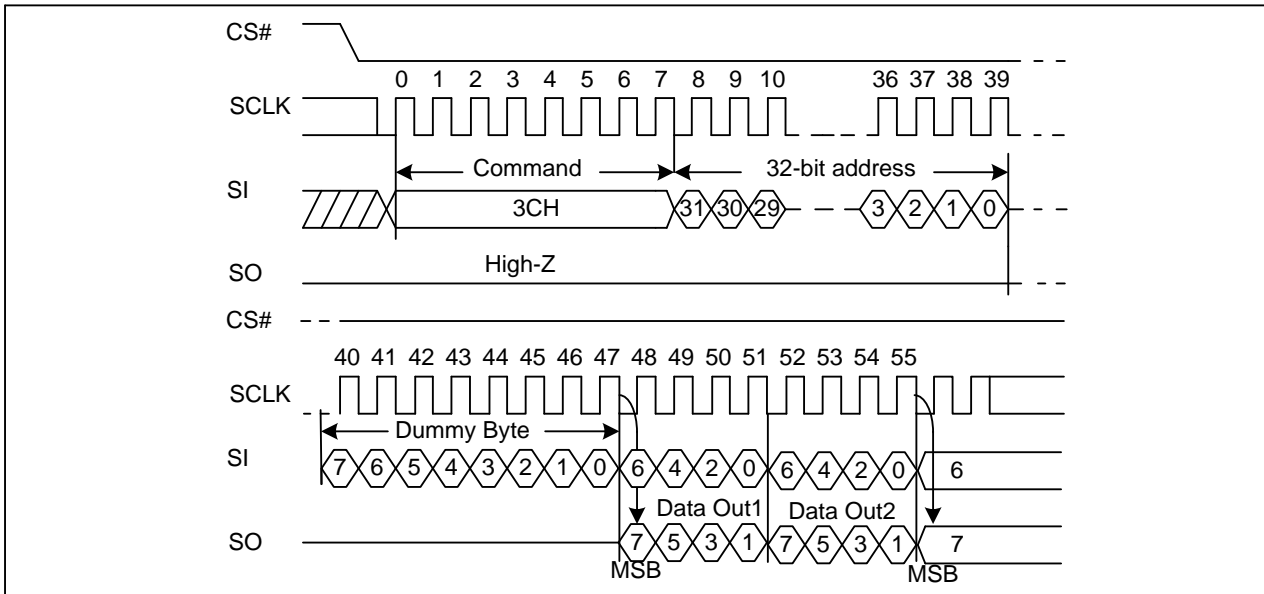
CS#

0 1 2 3 4 5 6 7 8 9 10 36 37 38 39

SCLK

Command

32-bit address

SI

3CH

31 30 29

3 2 1 0

SO

High-Z

CS#

40 41 42 43 44 45 46 47 48 49 50 51 52 53 54 55

SCLK

Dummy Byte

SI

7 6 5 4 3 2 1 0 6 4 2 0 6 4 2 0 6

Data Out1 Data Out2

SO

7 5 3 1 7 5 3 1 7

MSB MSB